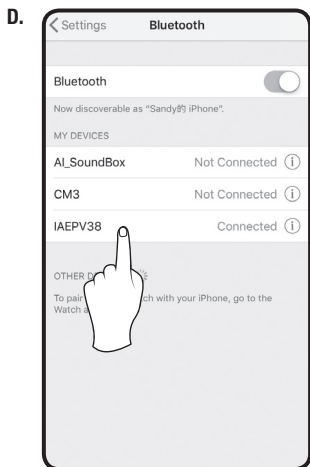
D.

< Settings Bluetooth

Bluetooth

Now discoverable as "Sandy的 iPhone".

MY DEVICES

AI_SoundBox Not Connected ⓘ

CM3 Not Connected ⓘ

IAEPV38 Connected ⓘ

OTHER D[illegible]

To pair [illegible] ch with your iPhone, go to the Watch a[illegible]